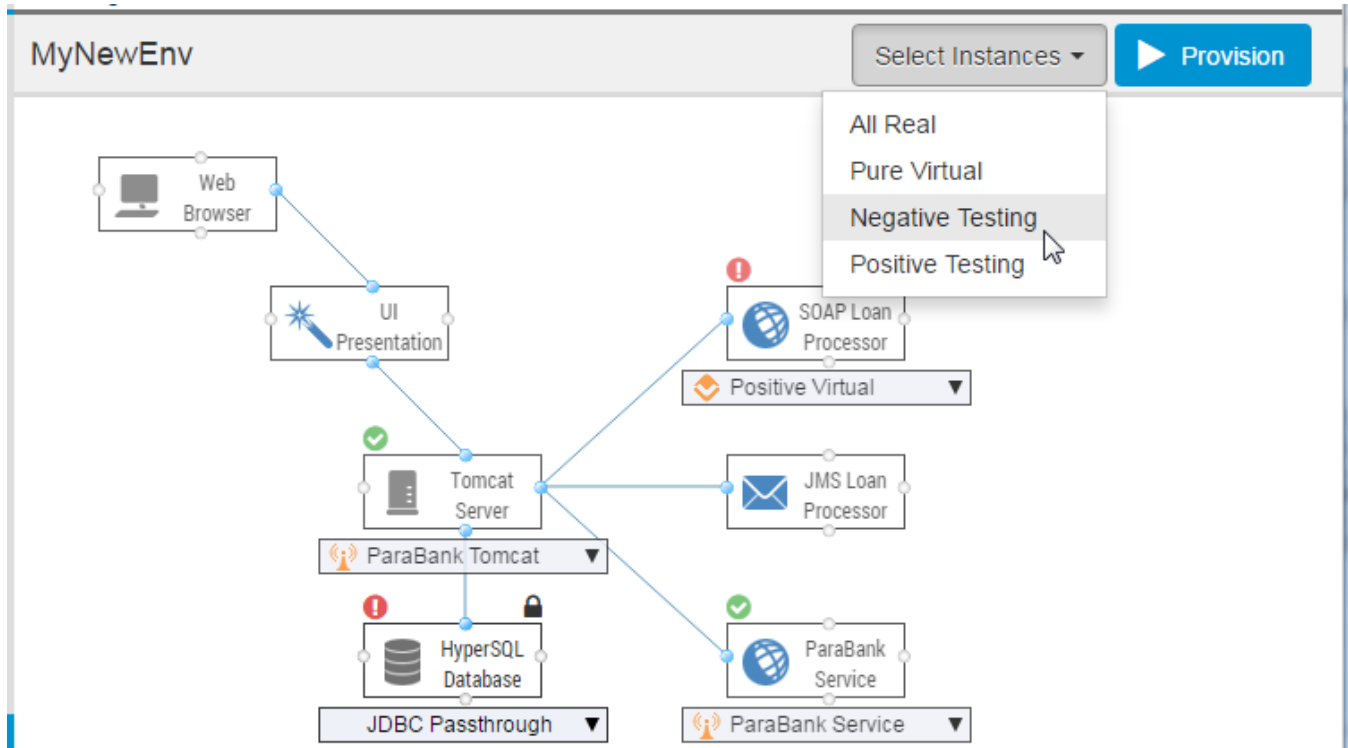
MyNewEnv

Select Instances ▾

Provision

All Real
Pure Virtual
Negative Testing
Positive Testing

Web Browser

UI Presentation

SOAP Loan Processor

Positive Virtual ▼

Tomcat Server

JMS Loan Processor

ParaBank Tomcat ▼

HyperSQL Database

ParaBank Service

JDBC Passthrough ▼

ParaBank Service ▼